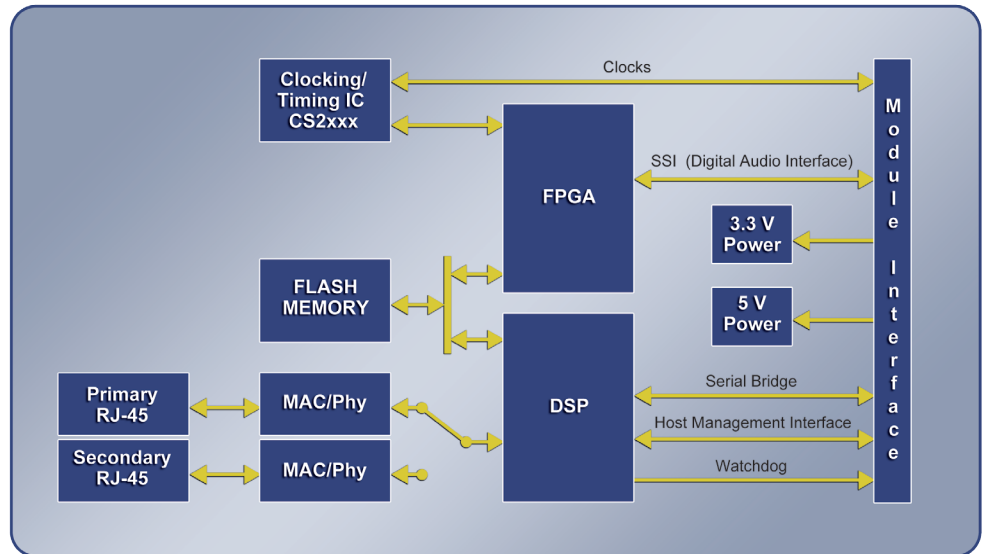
Clocking/ Timing IC CS2xxx

Clocks

FPGA

SSI (Digital Audio Interface)

Module Interface

3.3 V Power

5 V Power

FLASH MEMORY

Primary RJ-45

MAC/Phy

DSP

Serial Bridge

Host Management Interface

Watchdog

Secondary RJ-45

MAC/Phy